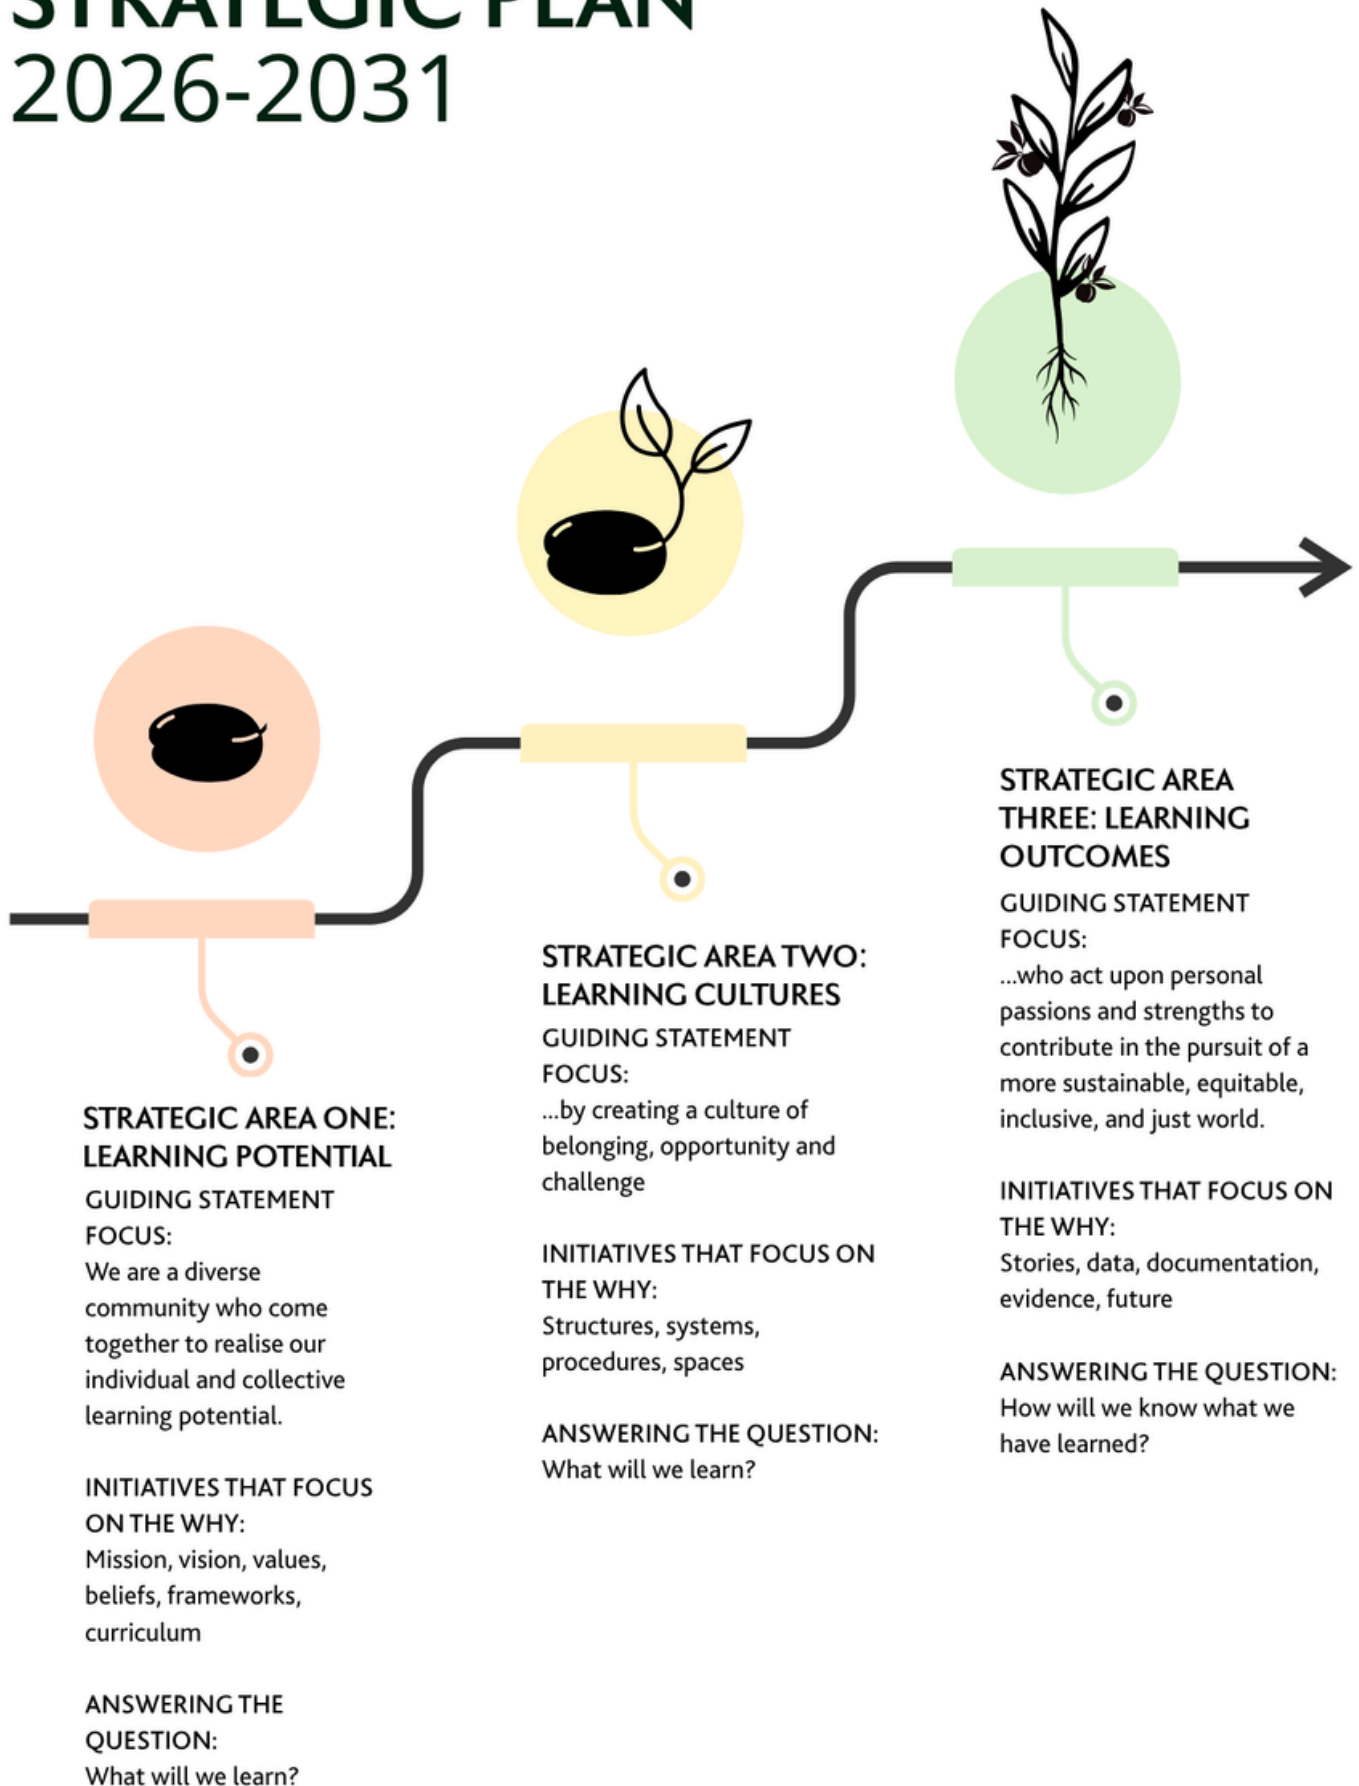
STRATEGIC PLAN
2026-2031

STRATEGIC AREA ONE: LEARNING POTENTIAL
GUIDING STATEMENT FOCUS:
We are a diverse community who come together to realise our individual and collective learning potential.

INITIATIVES THAT FOCUS ON THE WHY:
Mission, vision, values, beliefs, frameworks, curriculum

ANSWERING THE QUESTION:
What will we learn?

STRATEGIC AREA TWO: LEARNING CULTURES
GUIDING STATEMENT FOCUS:
...by creating a culture of belonging, opportunity and challenge

INITIATIVES THAT FOCUS ON THE WHY:
Structures, systems, procedures, spaces

ANSWERING THE QUESTION:
What will we learn?

STRATEGIC AREA THREE: LEARNING OUTCOMES
GUIDING STATEMENT FOCUS:
...who act upon personal passions and strengths to contribute in the pursuit of a more sustainable, equitable, inclusive, and just world.

INITIATIVES THAT FOCUS ON THE WHY:
Stories, data, documentation, evidence, future

ANSWERING THE QUESTION:
How will we know what we have learned?